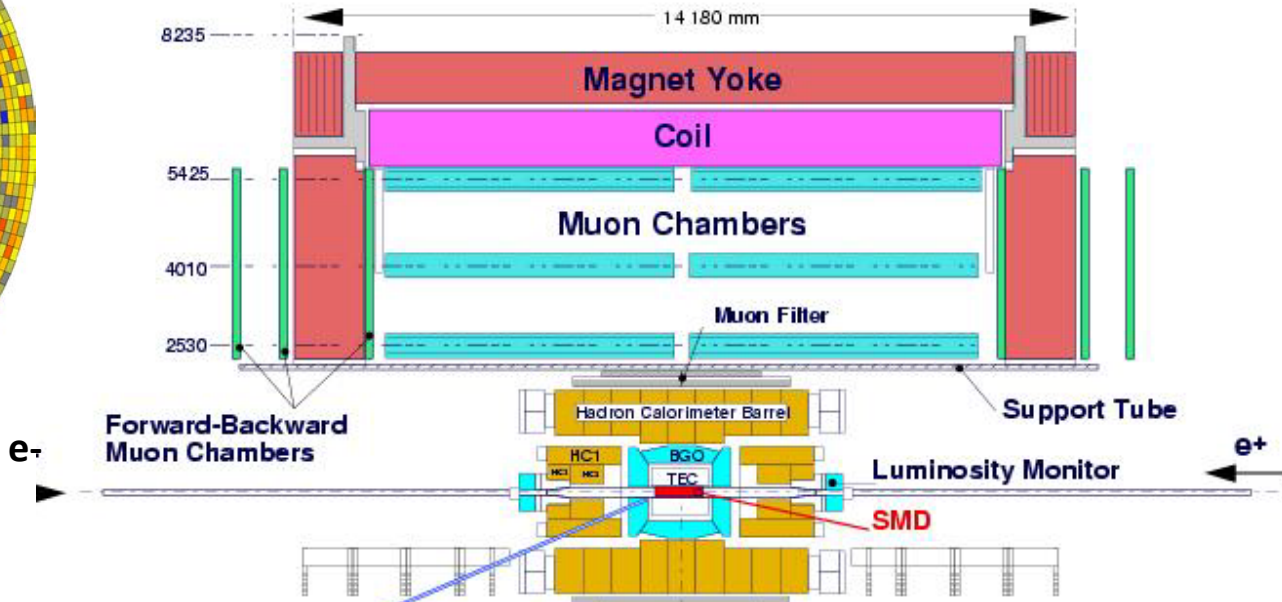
14 180 mm

8235

Magnet Yoke

Coil

5425

Muon Chambers

4010

Muon Filter

2530

Support Tube

Hadron Calorimeter Barrel

Forward-Backward Muon Chambers

e-

HC1

HC1

HC2

BGO

TEC

e+

Luminosity Monitor

SMD